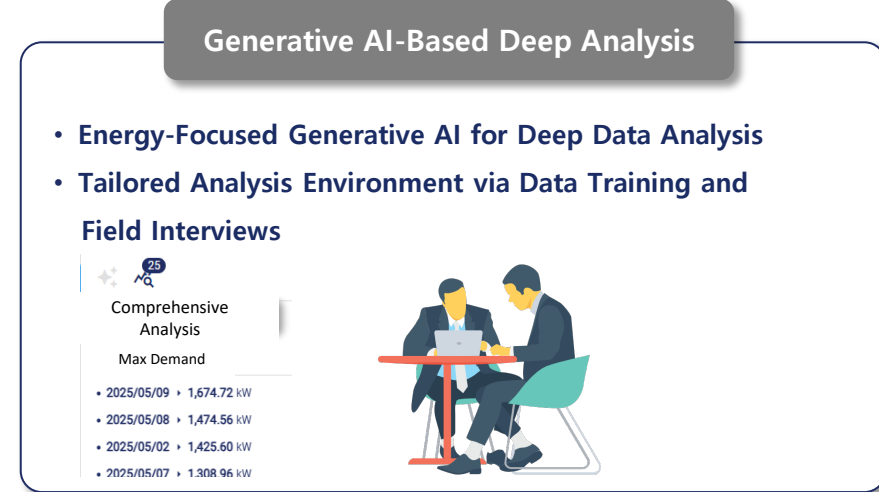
Generative AI-Based Deep Analysis

• Energy-Focused Generative AI for Deep Data Analysis
• Tailored Analysis Environment via Data Training and Field Interviews

25

Comprehensive Analysis

Max Demand

• 2025/05/09 ‣ 1,674.72 kW
• 2025/05/08 ‣ 1,474.56 kW
• 2025/05/02 ‣ 1,425.60 kW
• 2025/05/07 ‣ 1,308.96 kW